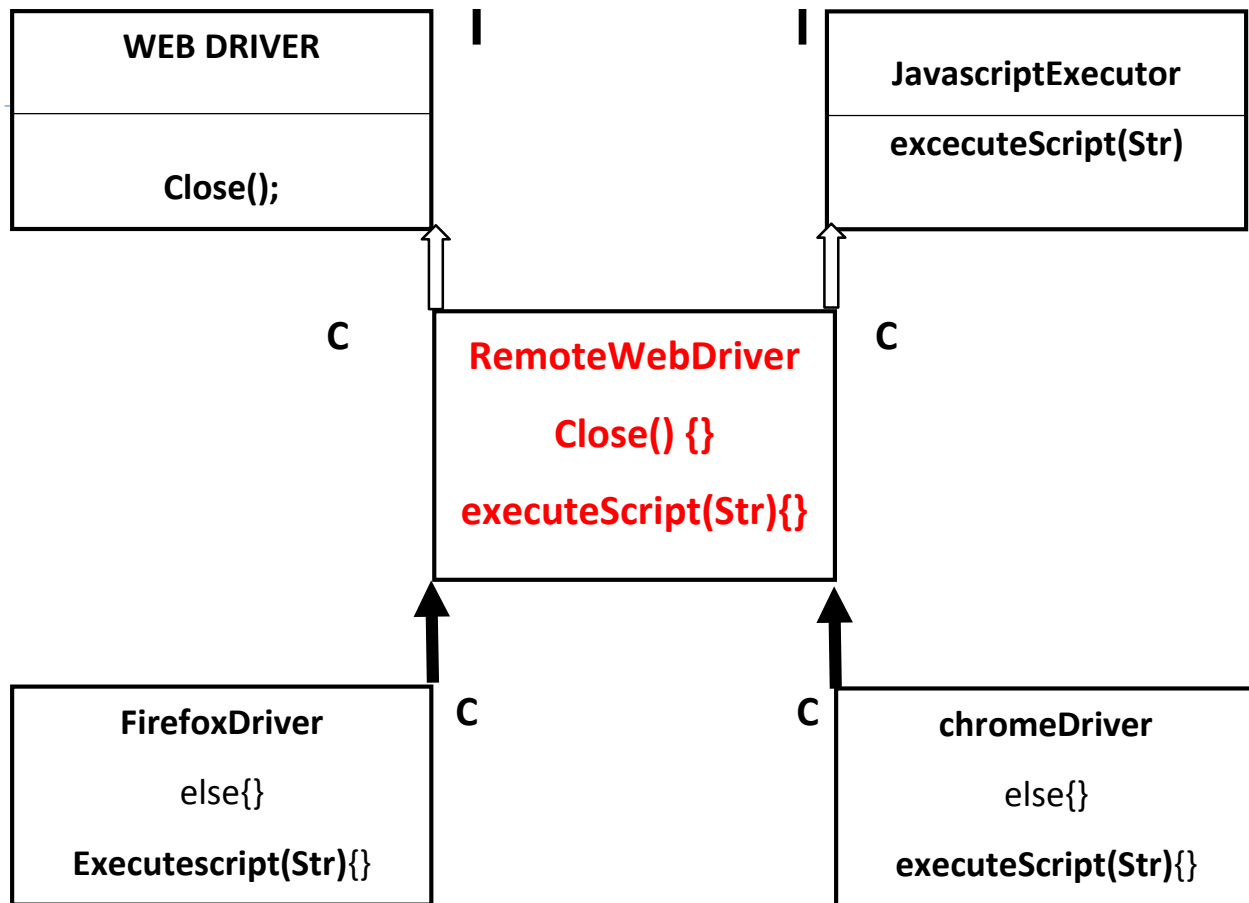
WEB DRIVER

Close();

I

I

JavascriptExecutor

excecuteScript(Str)

C

RemoteWebDriver

Close() {}

executeScript(Str){}

C

C

FirefoxDriver

else{}

Executescript(Str){}

C

chromeDriver

else{}

executeScript(Str){}